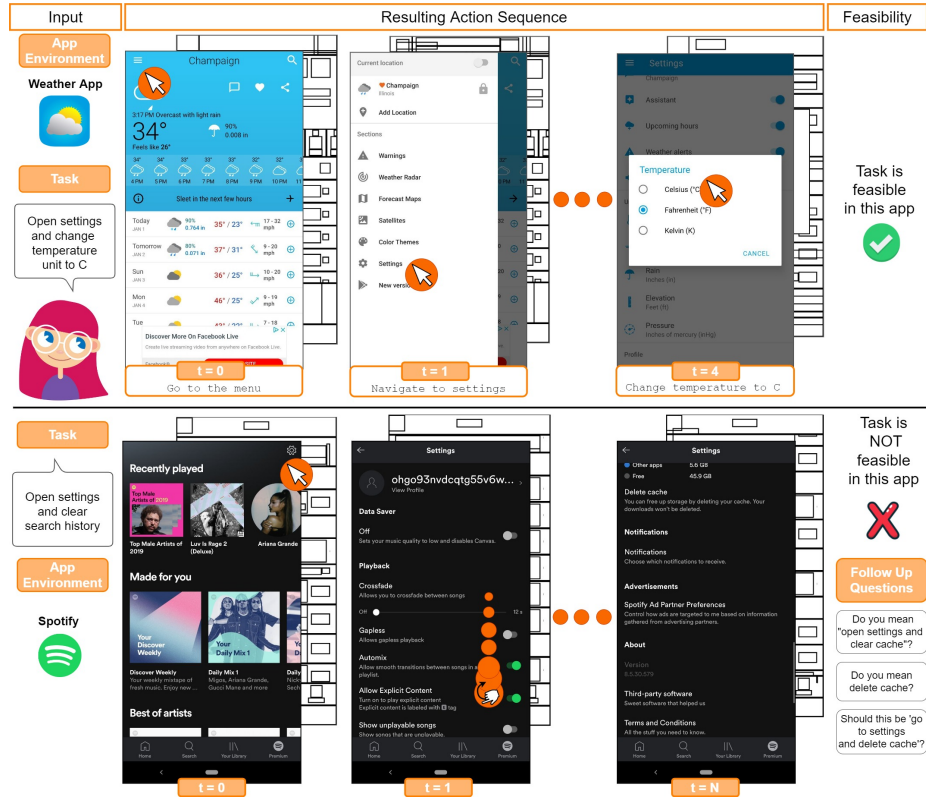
Input

Resulting Action Sequence

Feasibility

App Environment

Weather App

Task

Open settings and change temperature unit to C

Champaign

3:17 PM Overcast with light rain

34°

90%
0.008 in

Feels like 26°

34° 34° 33° 33° 33° 32° 32° 32°
4PM 5PM 6PM 7PM 8PM 9PM 10PM 11PM

Sleet in the next few hours

Today JAN 1 90% 0.764 in 35° / 23° 17 - 32 mph
Tomorrow JAN 2 90% 0.071 in 37° / 31° 9 - 20 mph
Sun JAN 3 36° / 25° 10 - 20 mph
Mon JAN 4 46° / 25° 9 - 19 mph
Tue 7 - 18

Discover More On Facebook Live
Create live streaming video from anywhere on Facebook Live.

t = 0
Go to the menu

Current location

Champaign
Illinois

Add Location

Sections

Warnings

Weather Radar

Forecast Maps

Satellites

Color Themes

Settings

New version

t = 1
Navigate to settings

Settings

Champaign

Assistant

Upcoming hours

Weather alerts

Temperature

Celsius (°C)

Fahrenheit (°F)

Kelvin (K)

CANCEL

Rain
Inches (in)

Elevation
Feet (ft)

Pressure
Inches of mercury (inHg)

Profile

t = 4
Change temperature to C

Task is feasible in this app

Task

Open settings and clear search history

App Environment

Spotify

Recently played

Top Male Artists of 2019

Top Male Artists of 2019

Luv Is Rage 2 (Deluxe)

Ariana Grande

Made for you

Your Discover Weekly

Discover Weekly
Your weekly mixtape of fresh music. Enjoy new ...

Daily Mix 1

Daily Mix 1
Migos, Ariana Grande, Gucci Mane and more

Best of artists

Home Search Your Library Premium

t = 0

Settings

ohgo93nvdcqtg55v6w...
View Profile

Data Saver

Off
Sets your music quality to low and disables Canvas.

Playback

Crossfade
Allows you to crossfade between songs

Off 12 s

Gapless
Allows gapless playback

Automix
Allow smooth transitions between songs in a playlist.

Allow Explicit Content
Turn on to play explicit content
Explicit content is labeled with E tag

Show unplayable songs
Show songs that are unplayable.

Home Search Your Library Premium

t = 1

Settings

Other apps 5.6 GB
Free 45.9 GB

Delete cache
You can free up storage by deleting your cache. Your downloads won't be deleted.

Notifications

Notifications
Choose which notifications to receive.

Advertisements

Spotify Ad Partner Preferences
Control how ads are targeted to me based on information gathered from advertising partners.

About

Version
8.5.30.579

Third-party software
Sweet software that helped us

Terms and Conditions
All the stuff you need to know.

Home Search Your Library Premium

t = N

Task is NOT feasible in this app

Follow Up Questions

Do you mean "open settings and clear cache"?

Do you mean delete cache?

Should this be 'go to settings and delete cache'?